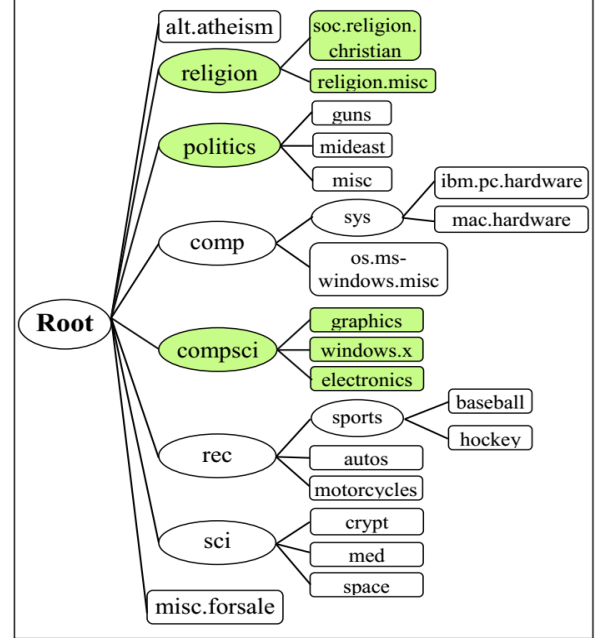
Root

alt.atheism

religion
soc.religion.christian
religion.misc

politics
guns
mideast
misc

comp
sys
ibm.pc.hardware
mac.hardware
os.ms-windows.misc

compsci
graphics
windows.x
electronics

rec
sports
baseball
hockey
autos
motorcycles

sci
crypt
med
space

misc.forsale